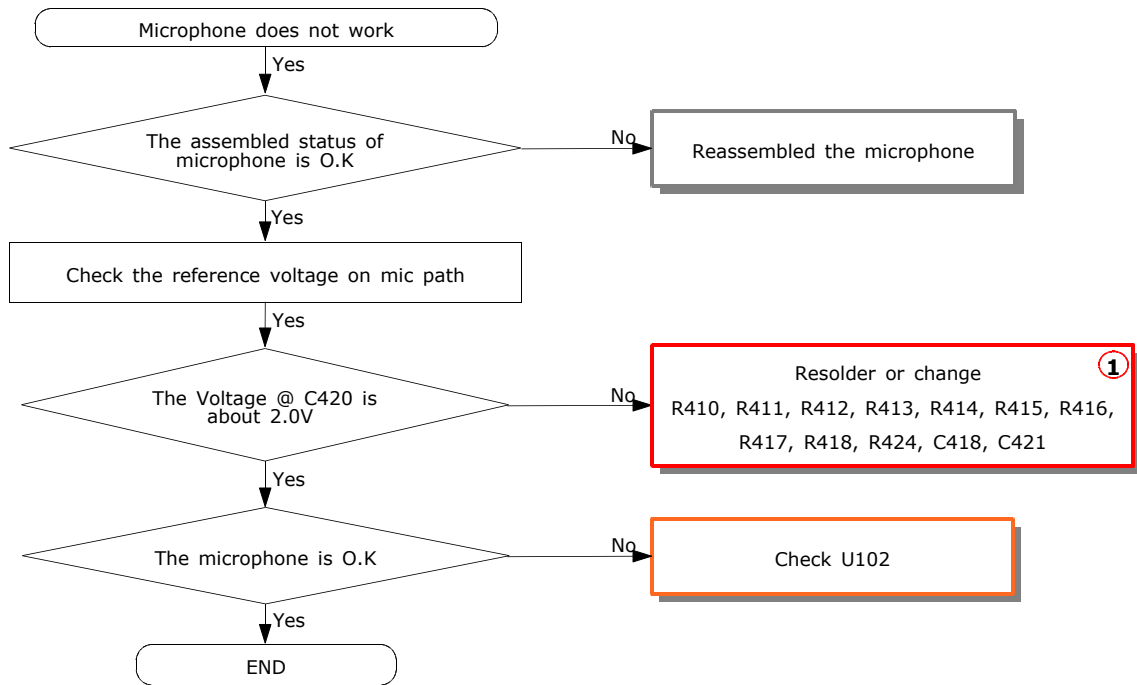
Microphone does not work

Yes

The assembled status of microphone is O.K

No

Reassembled the microphone

Yes

Check the reference voltage on mic path

Yes

The Voltage @ C420 is about 2.0V

No

Resolder or change

1

R410, R411, R412, R413, R414, R415, R416, R417, R418, R424, C418, C421

Yes

The microphone is O.K

No

Check U102

Yes

END